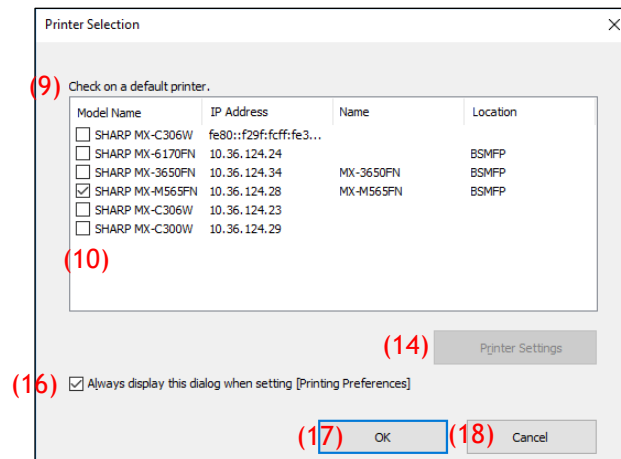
Printer Selection

(9) Check on a default printer.

| Model Name | IP Address | Name | Location |
|---|---|---|---|
| SHARP MX-C306W | fe80::f29f:fcff:fe3... | | |
| SHARP MX-6170FN | 10.36.124.24 | | BSMFP |
| SHARP MX-3650FN | 10.36.124.34 | MX-3650FN | BSMFP |
| SHARP MX-M565FN | 10.36.124.28 | MX-M565FN | BSMFP |
| SHARP MX-C306W | 10.36.124.23 | | |
| SHARP MX-C300W | 10.36.124.29 | | |

(10)

(14) Printer Settings

(16) Always display this dialog when setting [Printing Preferences]

(17) OK (18) Cancel